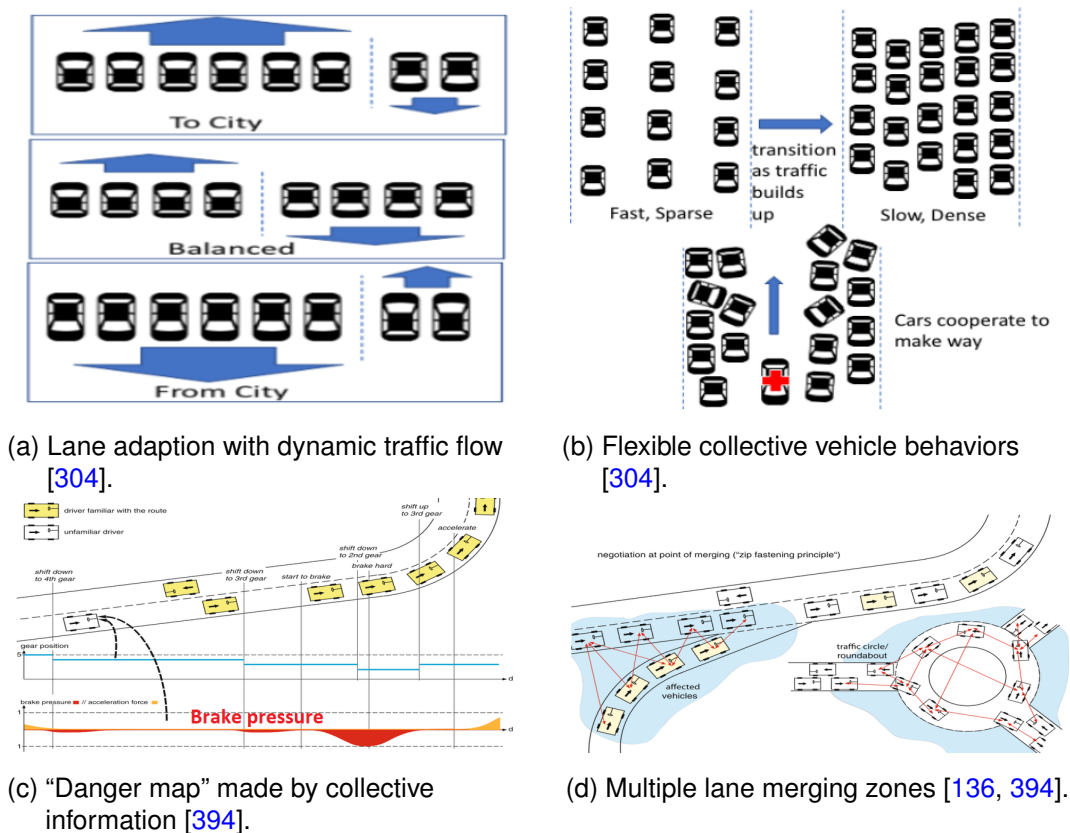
To City

Balanced

From City

(a) Lane adaption with dynamic traffic flow [304].

Fast, Sparse

transition as traffic builds up

Slow, Dense

Cars cooperate to make way

(b) Flexible collective vehicle behaviors [304].

driver familiar with the route

unfamiliar driver

shift down to 4th gear

shift down to 3rd gear

start to brake

shift down to 2nd gear

brake hard

shift up to 3rd gear

accelerate

gear position

5

d

brake pressure // acceleration force

Brake pressure

1

1

d

(c) "Danger map" made by collective information [394].

negotiation at point of merging ("zip fastening principle")

affected vehicles

traffic circle/ roundabout

(d) Multiple lane merging zones [136, 394].